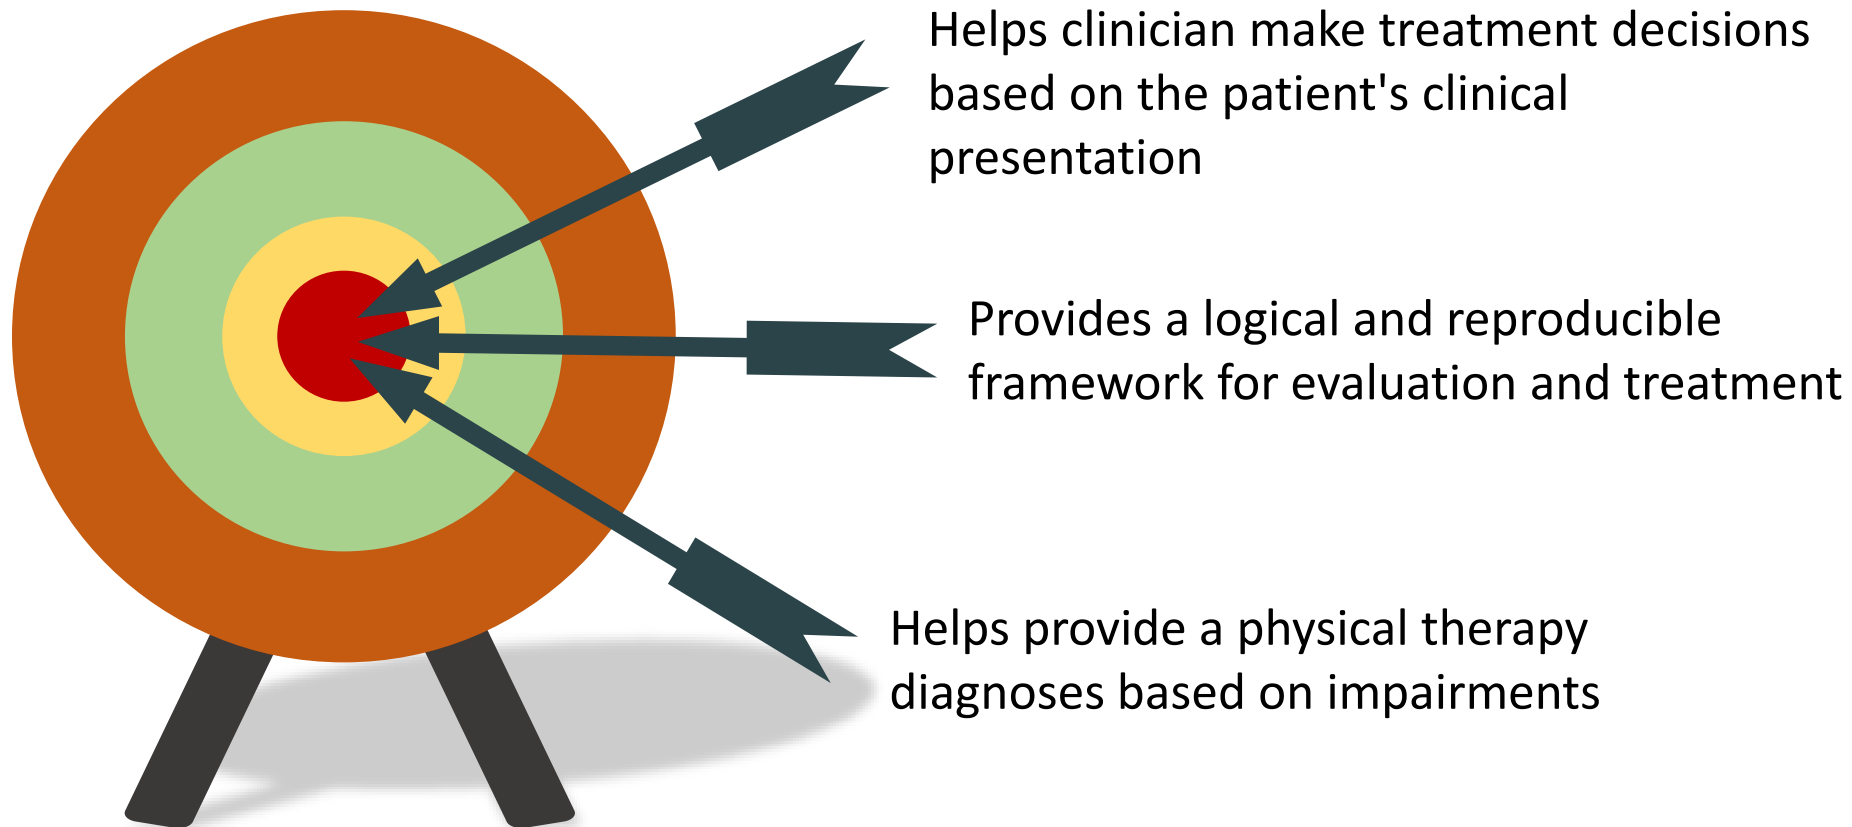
Helps clinician make treatment decisions based on the patient's clinical presentation

Provides a logical and reproducible framework for evaluation and treatment

Helps provide a physical therapy diagnoses based on impairments